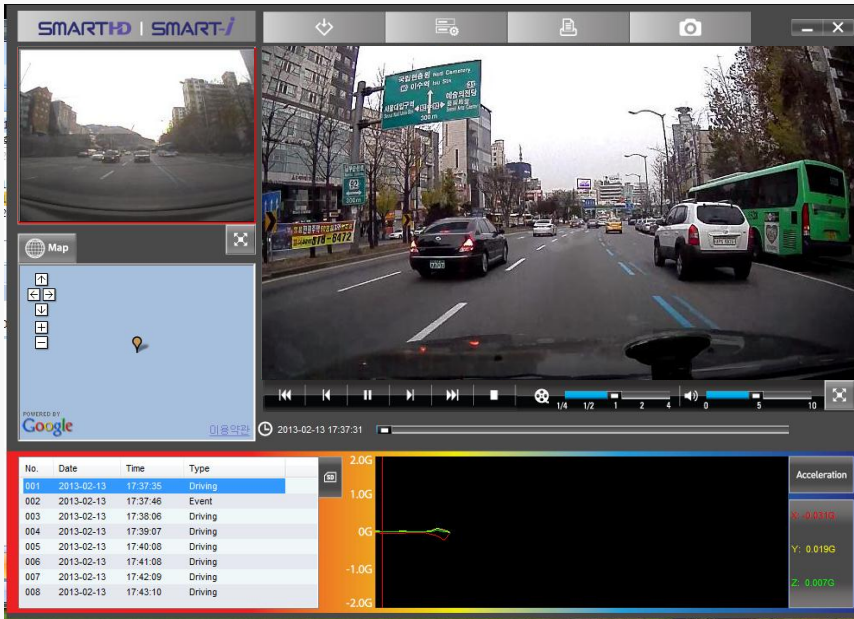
SMARTHD | SMART-i

Map

POWERED BY
Google

이용약관

국립현충원 Natl Cemetery
이수역
서울대입구역
사당
대방역
300 m

1/4 1/2 1 2 4

0 5 10

2013-02-13 17:37:31

| No. | Date | Time | Type |
|---|---|---|---|
| 001 | 2013-02-13 | 17:37:35 | Driving |
| 002 | 2013-02-13 | 17:37:46 | Event |
| 003 | 2013-02-13 | 17:38:06 | Driving |
| 004 | 2013-02-13 | 17:39:07 | Driving |
| 005 | 2013-02-13 | 17:40:08 | Driving |
| 006 | 2013-02-13 | 17:41:08 | Driving |
| 007 | 2013-02-13 | 17:42:09 | Driving |
| 008 | 2013-02-13 | 17:43:10 | Driving |

SD

2.0G
1.0G
0G
-1.0G
-2.0G

Acceleration

X: -0.031G
Y: 0.019G
Z: 0.007G